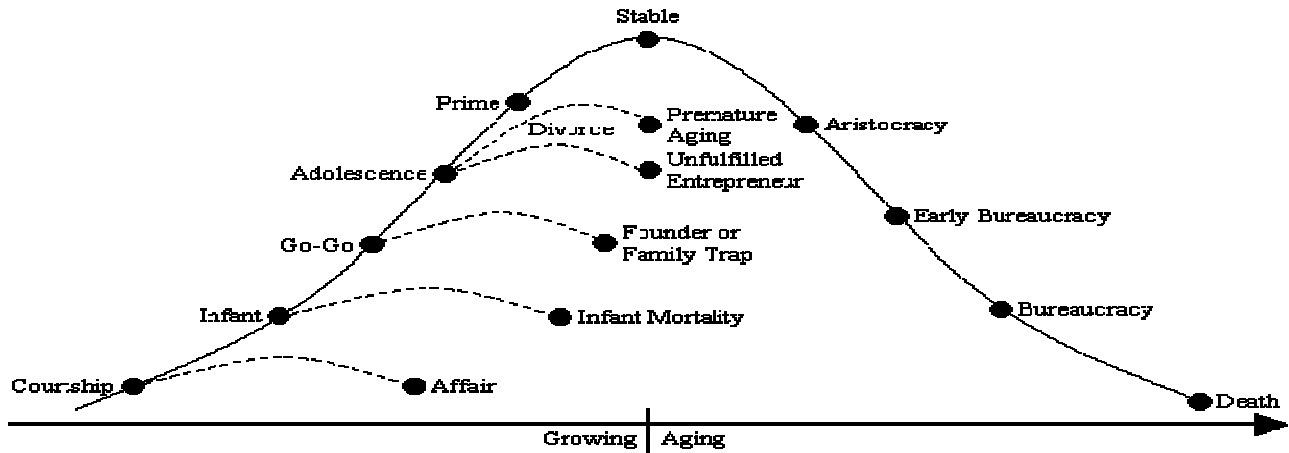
Stable

Prime

Divorce

Premature Aging

Aristocracy

Adolescence

Unfulfilled Entrepreneur

Early Bureaucracy

Go-Go

Founder or Family Trap

Infant

Infant Mortality

Bureaucracy

Courtship

Affair

Death

Growing | Aging